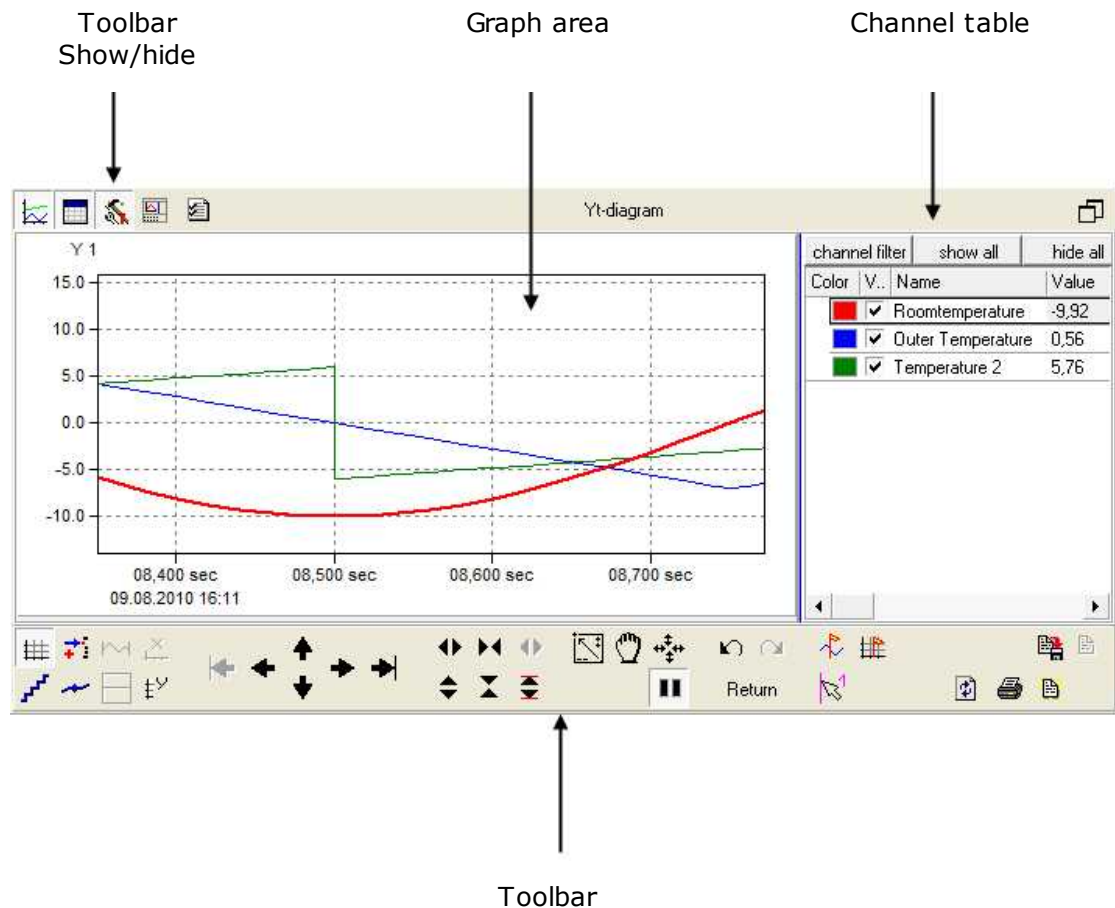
Toolbar Show/hide

Graph area

Channel table

Yt-diagram

Y 1

15.0

10.0

5.0

0.0

-5.0

-10.0

08,400 sec
09.08.2010 16:11

08,500 sec

08,600 sec

08,700 sec

| channel filter | show all | hide all |
|---|---|---|

| Color | V.. | Name | Value |
|---|---|---|---|
| | ✔ | Roomtemperature | -9,92 |
| | ✔ | Outer Temperature | 0,56 |
| | ✔ | Temperature 2 | 5,76 |

Return

Toolbar